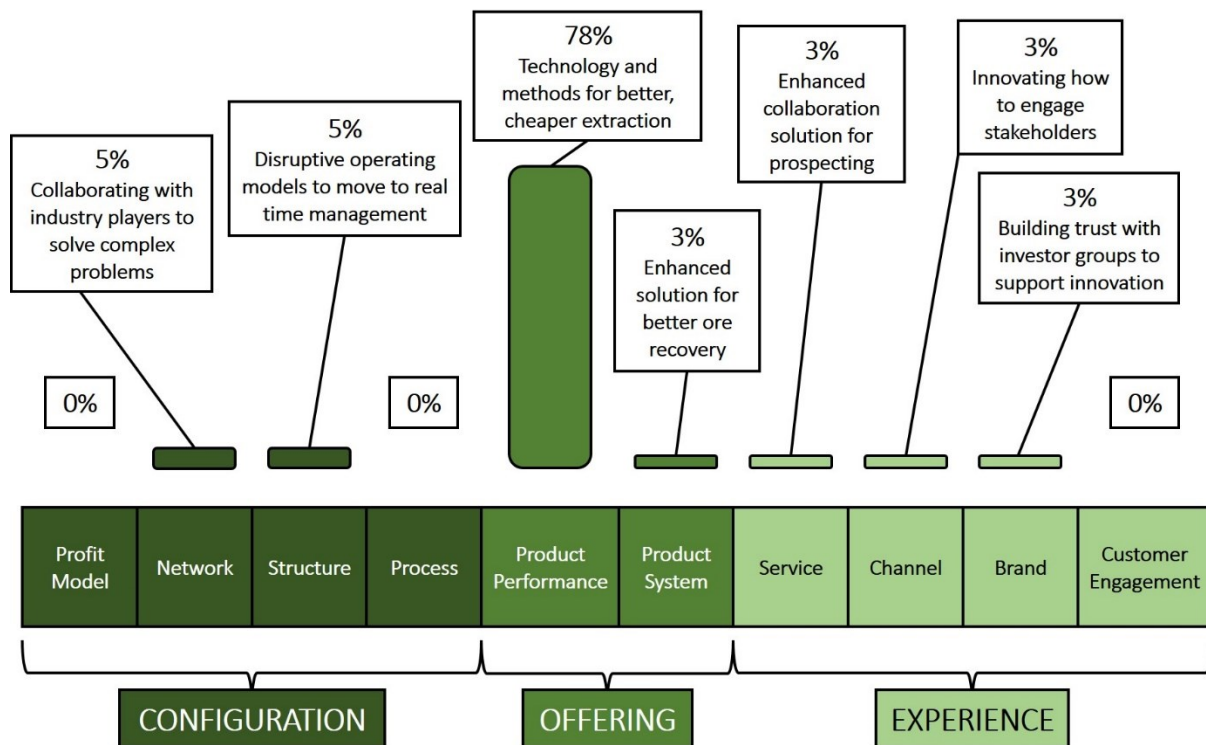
78%
Technology and methods for better, cheaper extraction

3%
Enhanced collaboration solution for prospecting

3%
Innovating how to engage stakeholders

5%
Collaborating with industry players to solve complex problems

5%
Disruptive operating models to move to real time management

3%
Building trust with investor groups to support innovation

3%
Enhanced solution for better ore recovery

0%

0%

0%

| Profit Model | Network | Structure | Process | Product Performance | Product System | Service | Channel | Brand | Customer Engagement |
|---|---|---|---|---|---|---|---|---|---|

CONFIGURATION

OFFERING

EXPERIENCE